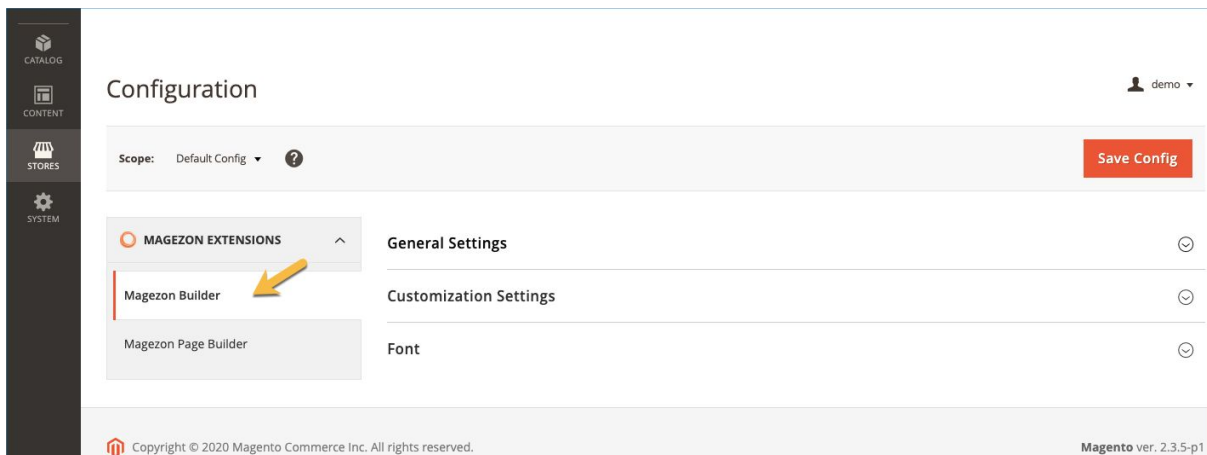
CATALOG

CONTENT

STORES

SYSTEM

Configuration

demo

Scope: Default Config

Save Config

MAGEZON EXTENSIONS

Magezon Builder

Magezon Page Builder

General Settings

Customization Settings

Font

Copyright © 2020 Magento Commerce Inc. All rights reserved.

Magento ver. 2.3.5-p1